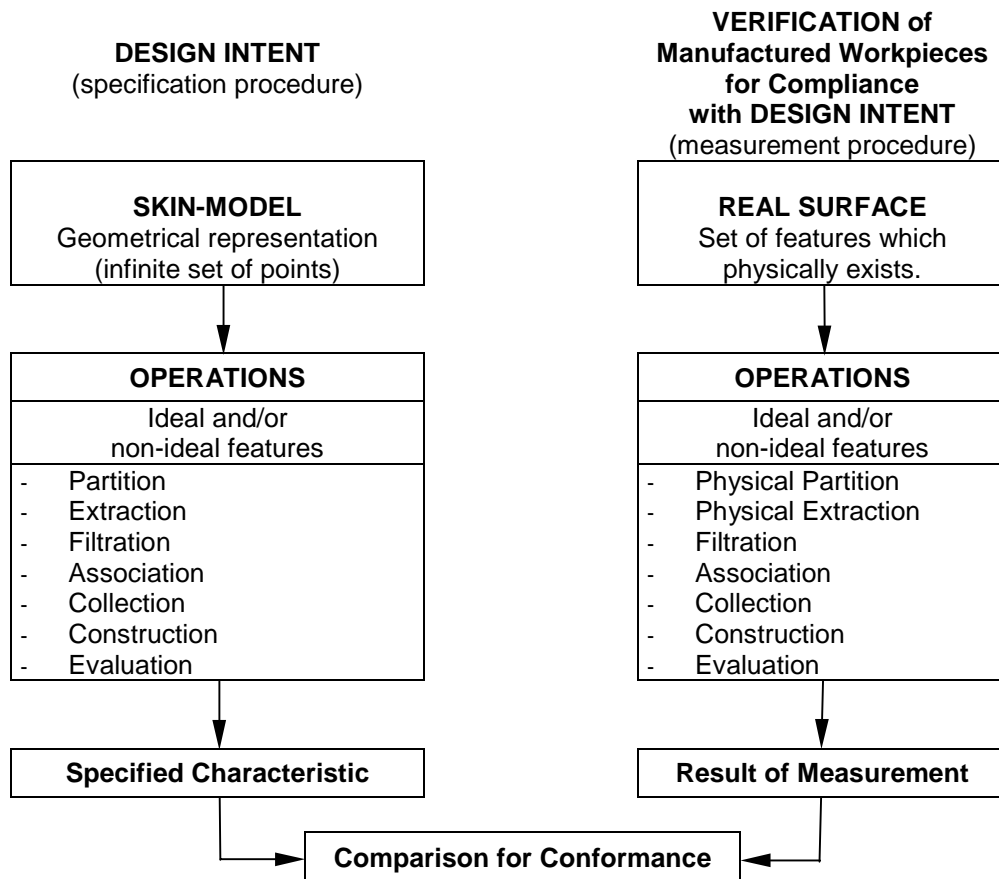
DESIGN INTENT
(specification procedure)

SKIN-MODEL
Geometrical representation
(infinite set of points)

OPERATIONS
Ideal and/or
non-ideal features

- Partition
- Extraction
- Filtration
- Association
- Collection
- Construction
- Evaluation

Specified Characteristic

VERIFICATION of
Manufactured Workpieces
for Compliance
with DESIGN INTENT
(measurement procedure)

REAL SURFACE
Set of features which
physically exists.

OPERATIONS
Ideal and/or
non-ideal features

- Physical Partition
- Physical Extraction
- Filtration
- Association
- Collection
- Construction
- Evaluation

Result of Measurement

Comparison for Conformance